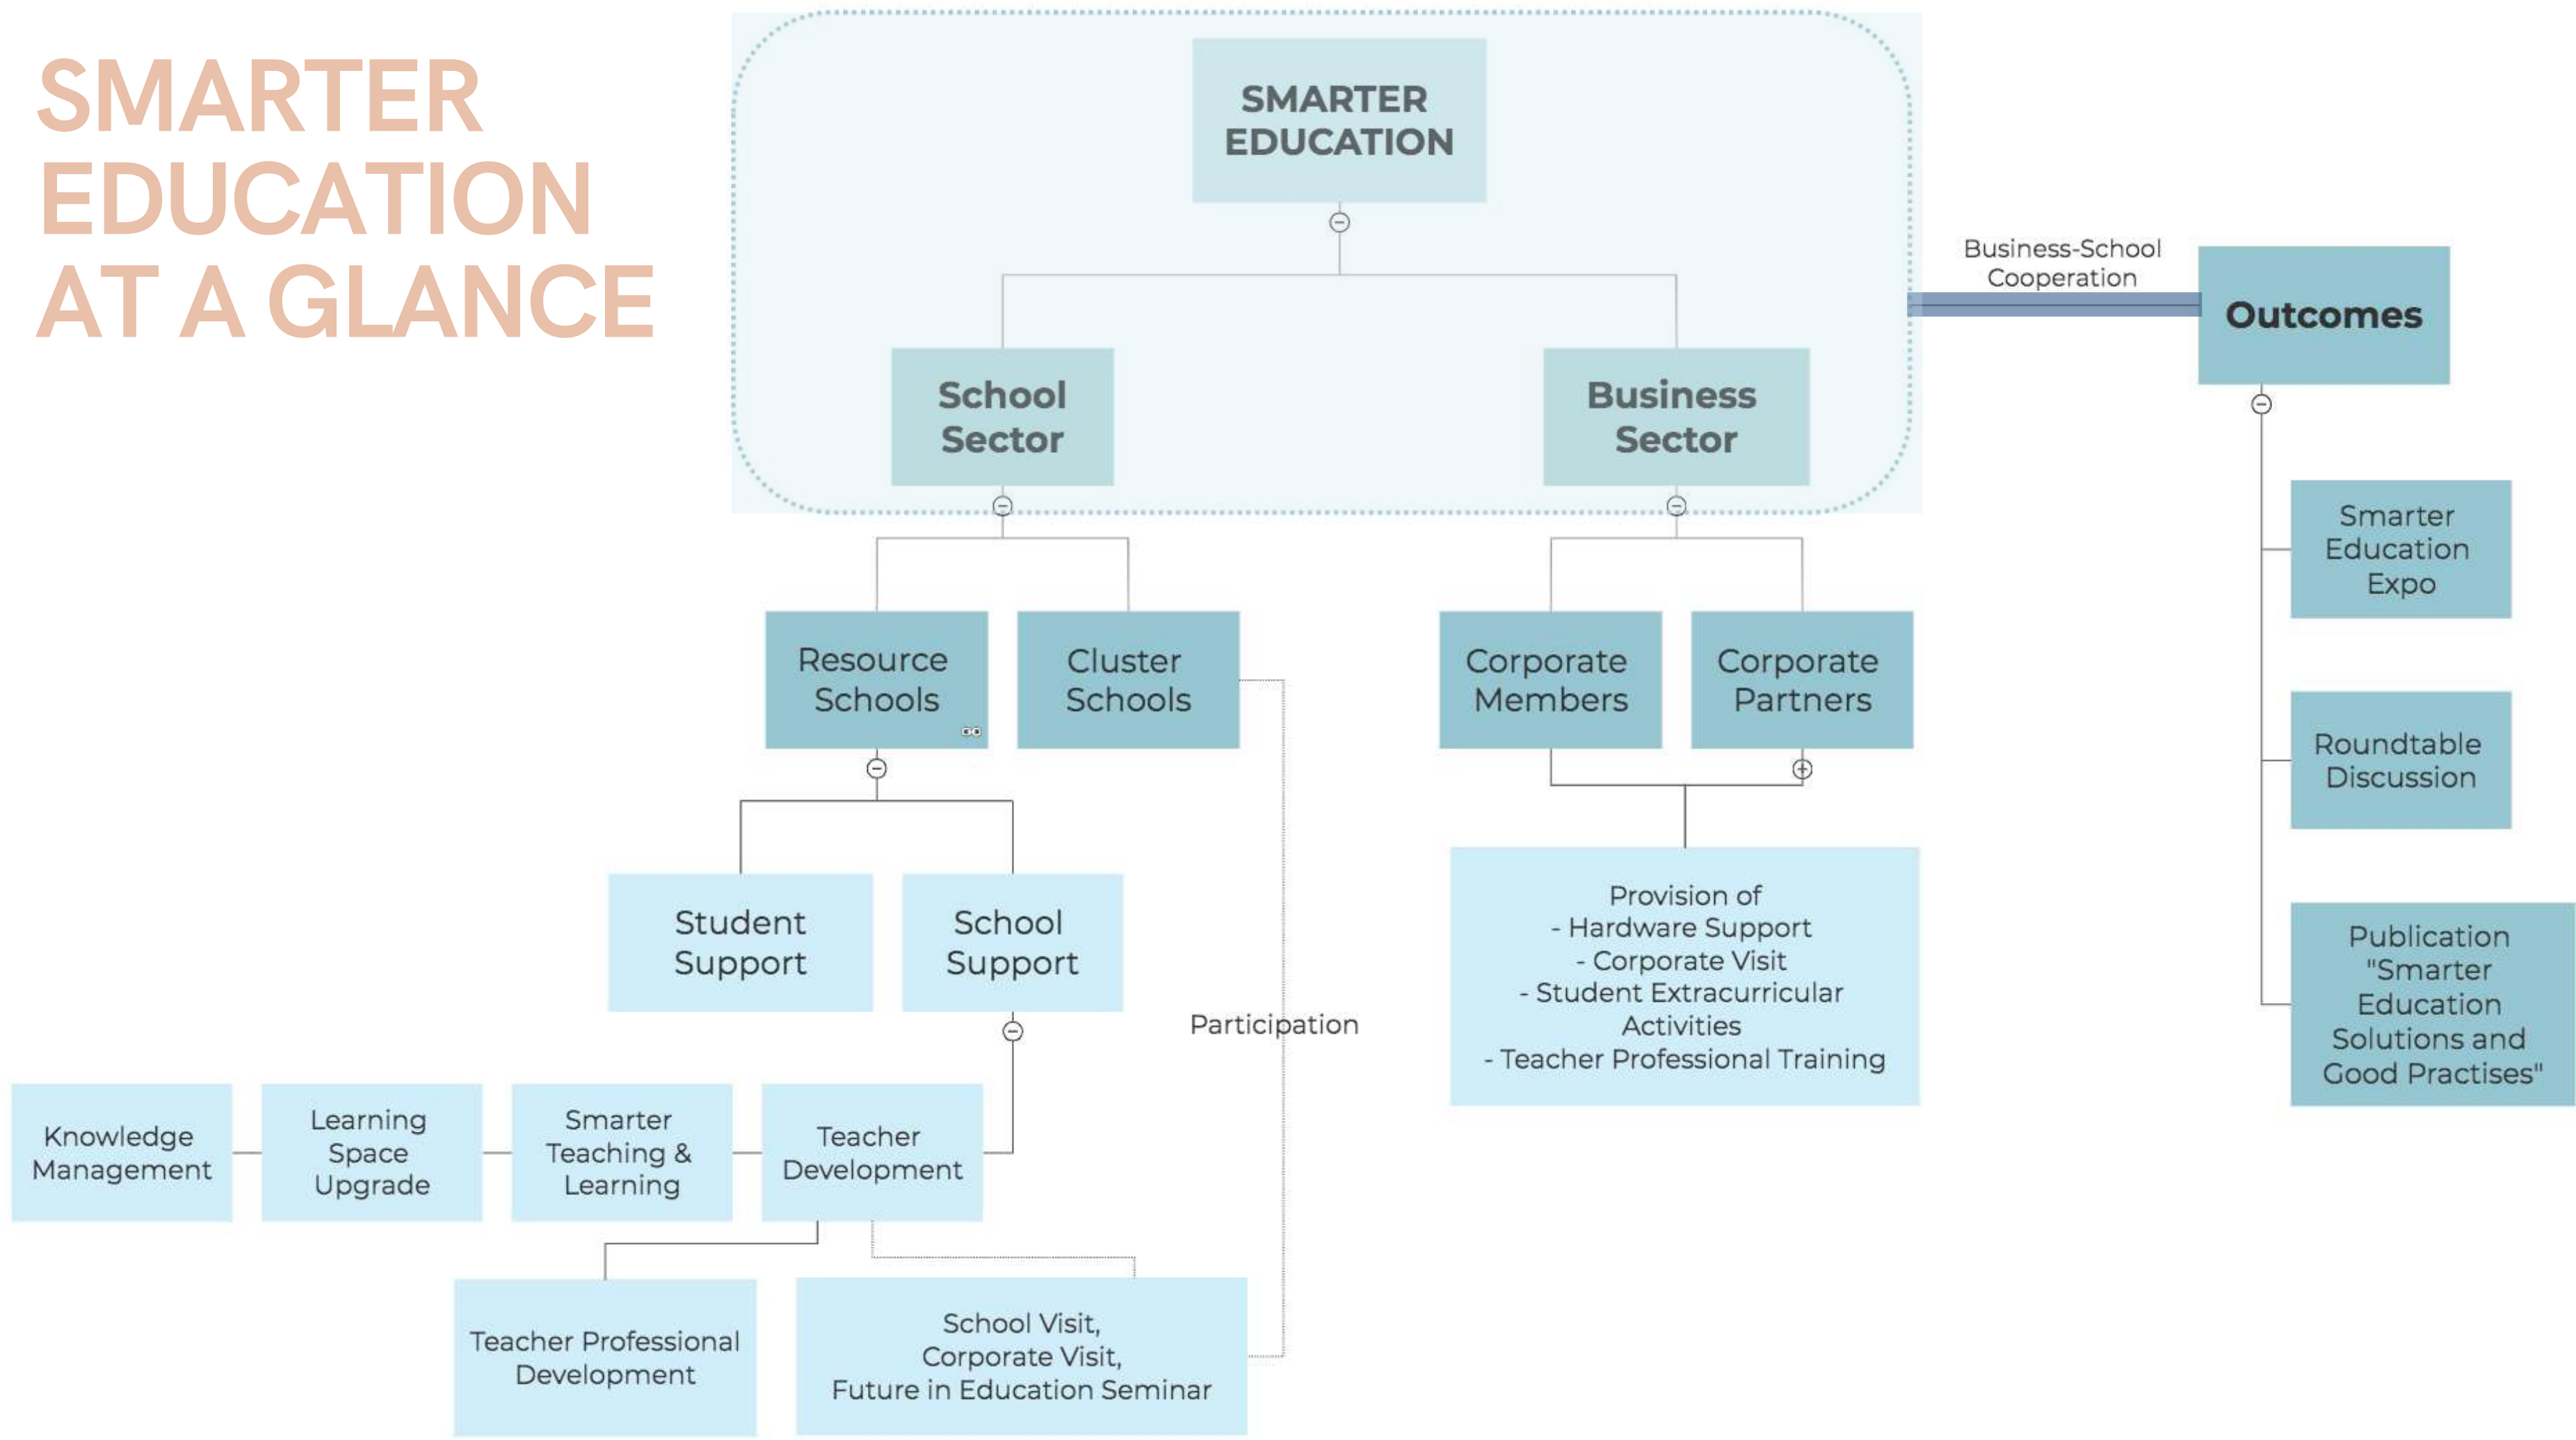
SMARTER EDUCATION AT A GLANCE

SMARTER EDUCATION

School Sector

Business Sector

Business-School Cooperation

Outcomes

Resource Schools

Cluster Schools

Corporate Members

Corporate Partners

Smarter Education Expo

Roundtable Discussion

Publication "Smarter Education Solutions and Good Practises"

Student Support

School Support

Participation

Provision of
- Hardware Support
- Corporate Visit
- Student Extracurricular Activities
- Teacher Professional Training

Knowledge Management

Learning Space Upgrade

Smarter Teaching & Learning

Teacher Development

Teacher Professional Development

School Visit,
Corporate Visit,
Future in Education Seminar